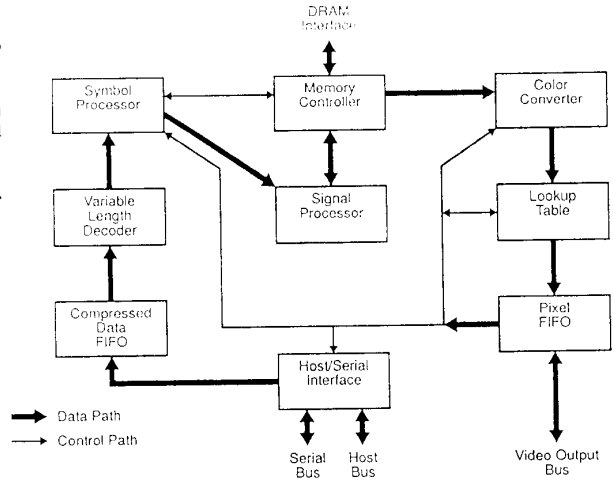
DRAM Interface

Symbol Processor

Memory Controller

Color Converter

Signal Processor

Lookup Table

Variable Length Decoder

Compressed Data FIFO

Pixel FIFO

Host/Serial Interface

Data Path

Control Path

Serial Bus

Host Bus

Video Output Bus